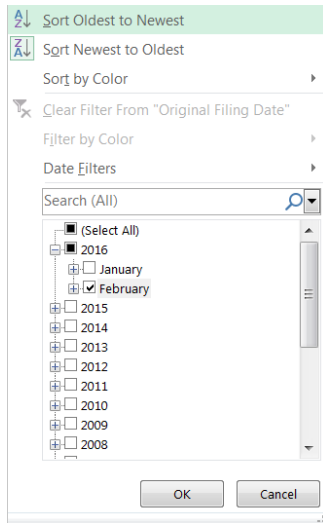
Sort Oldest to Newest
Sort Newest to Oldest
Sort by Color
Clear Filter From "Original Filing Date"
Filter by Color
Date Filters
Search (All)
(Select All)
2016
January
February
2015
2014
2013
2012
2011
2010
2009
2008
OK
Cancel